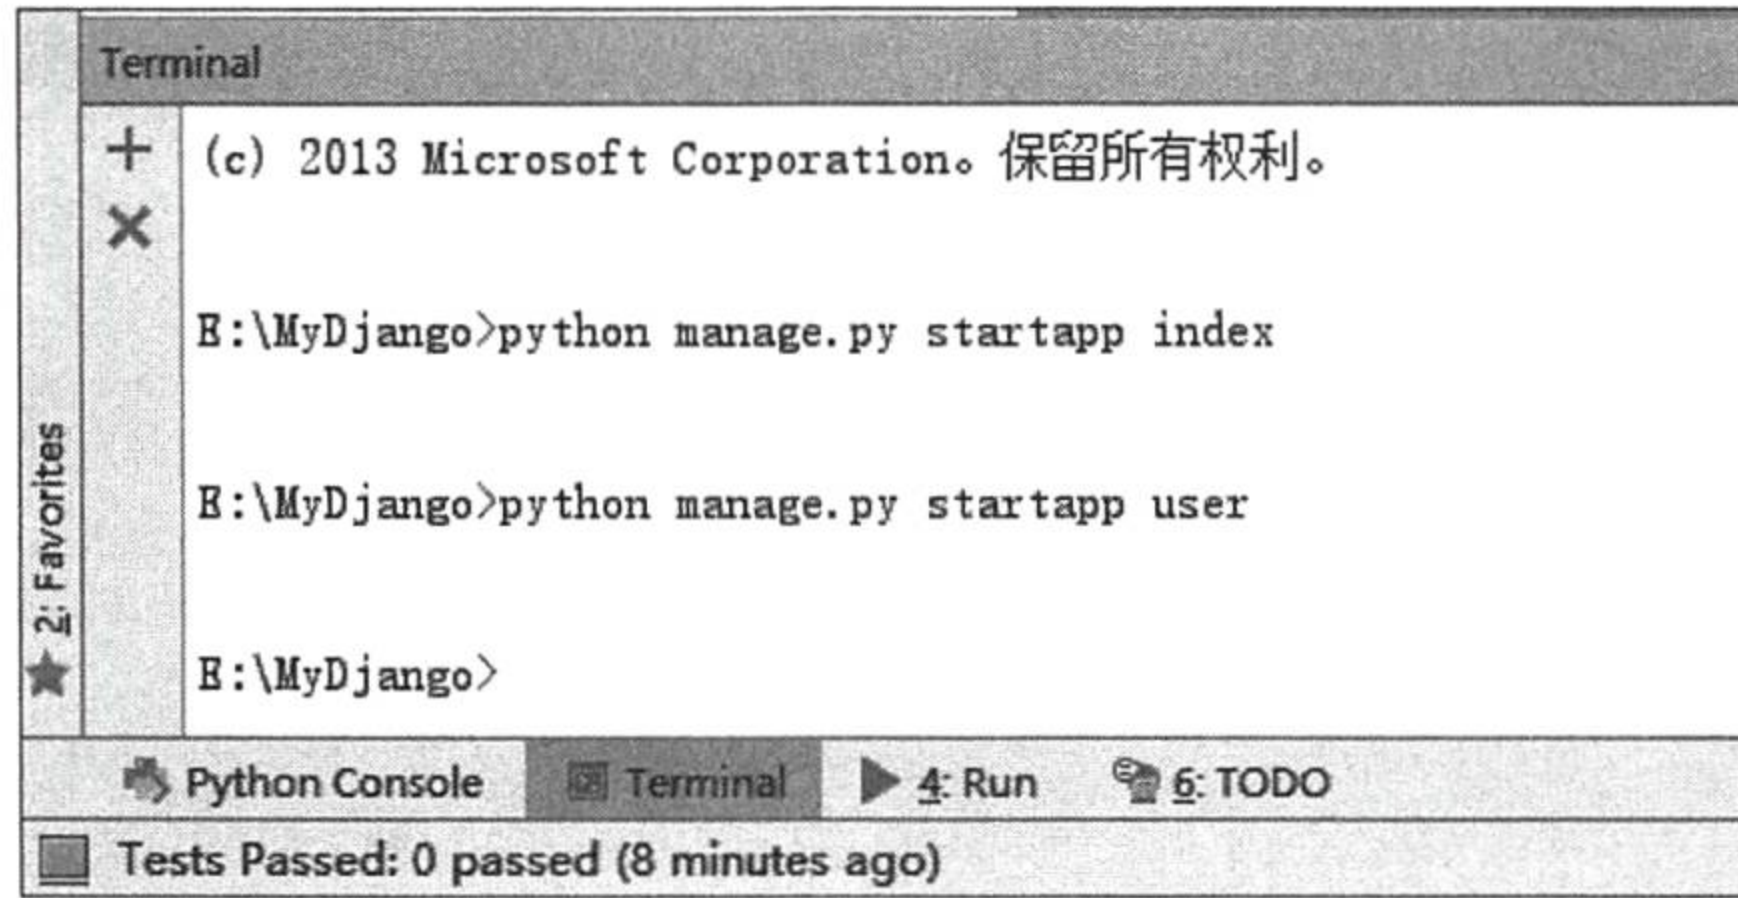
Terminal

2: Favorites

+

×

(c) 2013 Microsoft Corporation。保留所有权利。

E:\MyDjango>python manage.py startapp index

E:\MyDjango>python manage.py startapp user

E:\MyDjango>

Python Console Terminal 4: Run 6: TODO

Tests Passed: 0 passed (8 minutes ago)